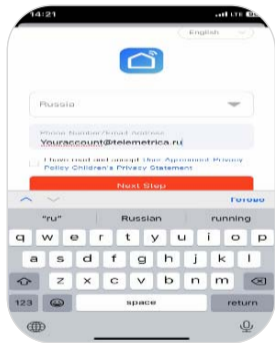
14:21

English

Russia

Phone Number/Email Address
Youraccount@telemetrica.ru

I have read and accept User Agreement Privacy Policy Children's Privacy Statement

Next Step

Готово

"ru" Russian running

q w e r t y u i o p
a s d f g h j k l
z x c v b n m
123 space return